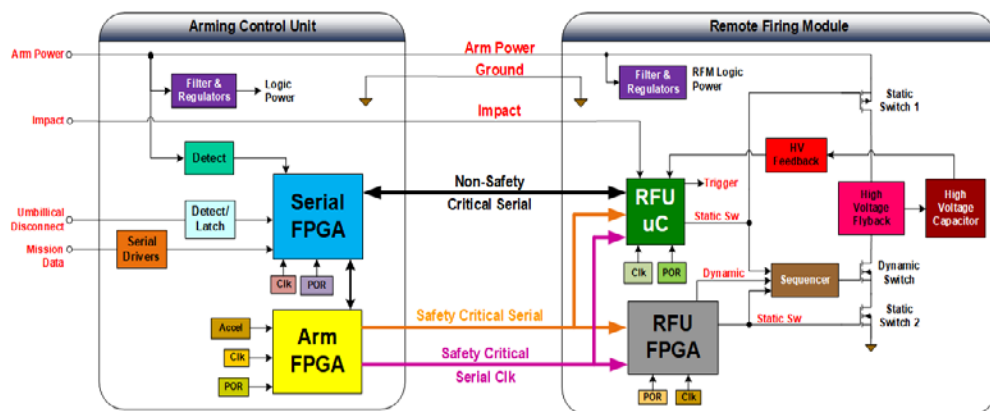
Arming Control Unit

Remote Firing Module

Arm Power

Arm Power

Filter & Regulators

Logic Power

Ground

Filter & Regulators

RFM Logic Power

Static Switch 1

Impact

Impact

Detect

HV Feedback

Serial FPGA

Non-Safety Critical Serial

RFU uC

Trigger

High Voltage Flyback

High Voltage Capacitor

Umbilical Disconnect

Detect/ Latch

Static Sw

Mission Data

Serial Drivers

Clk

POR

Clk

POR

Dynamic

Sequencer

Dynamic Switch

Accel

Arm FPGA

Safety Critical Serial

RFU FPGA

Static Sw

Static Switch 2

Clk

Safety Critical Serial Clk

POR

POR

Clk